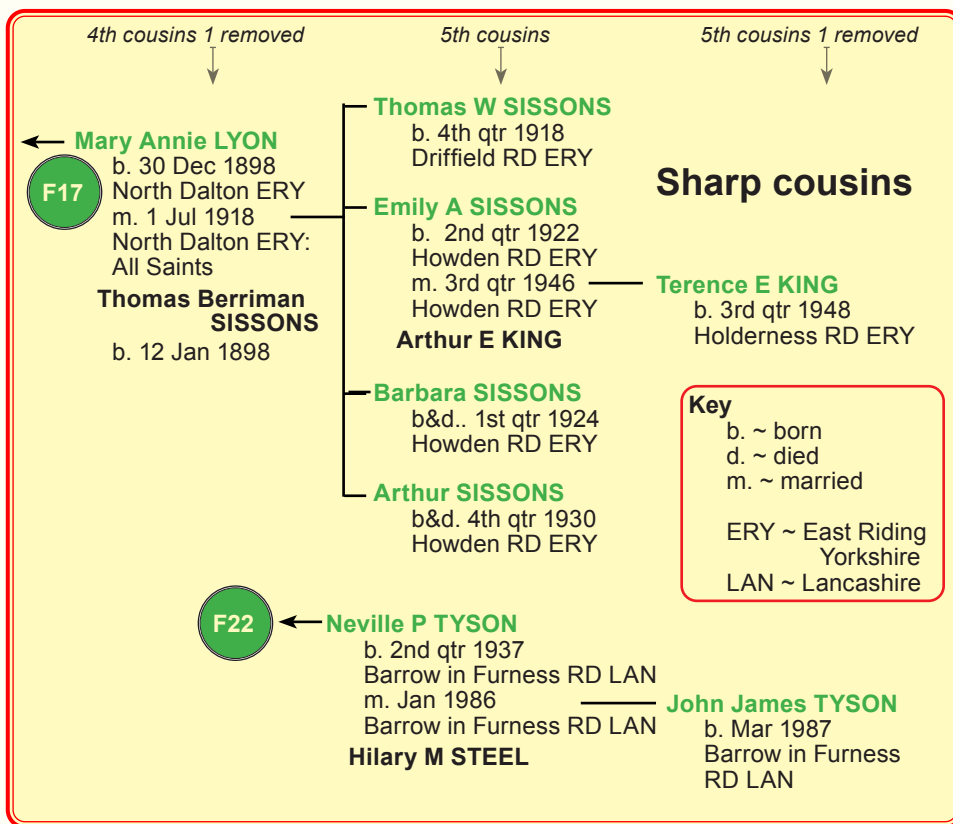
4th cousins 1 removed

5th cousins

5th cousins 1 removed

Sharp cousins

F17

Mary Annie LYON
b. 30 Dec 1898
North Dalton ERY
m. 1 Jul 1918
North Dalton ERY: All Saints

Thomas Berriman SISSONS
b. 12 Jan 1898

Thomas W SISSONS
b. 4th qtr 1918
Driffield RD ERY

Emily A SISSONS
b. 2nd qtr 1922
Howden RD ERY
m. 3rd qtr 1946
Howden RD ERY

Arthur E KING

Terence E KING
b. 3rd qtr 1948
Holderness RD ERY

Barbara SISSONS
b&d.. 1st qtr 1924
Howden RD ERY

Arthur SISSONS
b&d. 4th qtr 1930
Howden RD ERY

Key
b. ~ born
d. ~ died
m. ~ married

ERY ~ East Riding Yorkshire
LAN ~ Lancashire

F22

Neville P TYSON
b. 2nd qtr 1937
Barrow in Furness RD LAN
m. Jan 1986
Barrow in Furness RD LAN

Hilary M STEEL

John James TYSON
b. Mar 1987
Barrow in Furness RD LAN